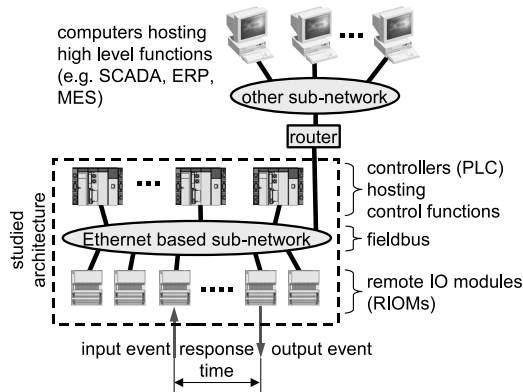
computers hosting high level functions (e.g. SCADA, ERP, MES)

...

other sub-network

router

studied architecture

...

...

controllers (PLC) hosting control functions

Ethernet based sub-network

fieldbus

....

remote IO modules (RIOMs)

input event

response time

output event